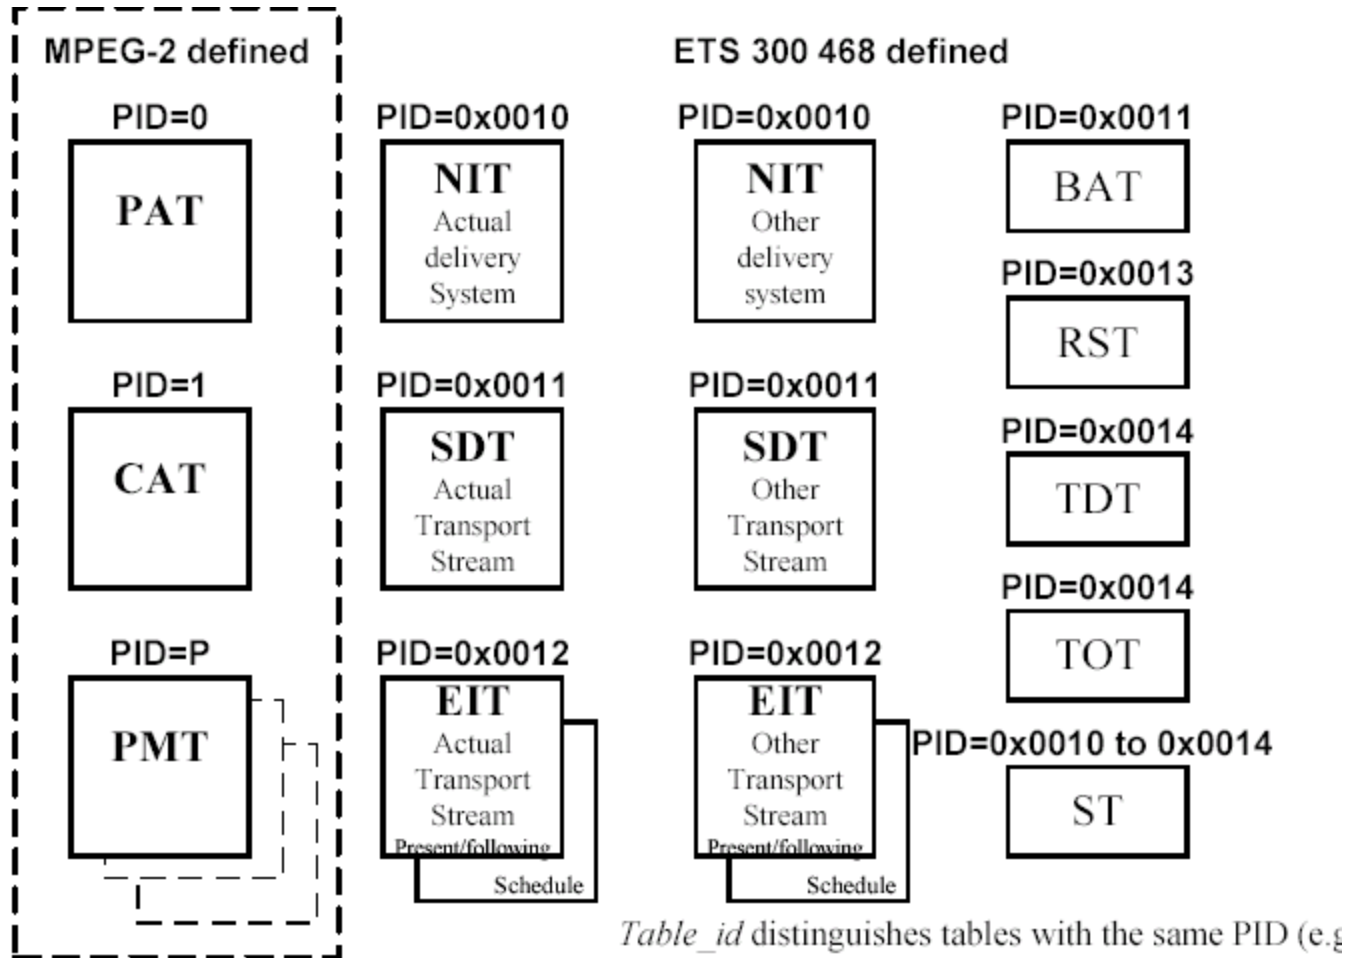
MPEG-2 defined

ETS 300 468 defined

PID=0
PAT

PID=1
CAT

PID=P
PMT

PID=0x0010
NIT
Actual delivery System

PID=0x0011
SDT
Actual Transport Stream

PID=0x0012
EIT
Actual Transport Stream
Present/following
Schedule

PID=0x0010
NIT
Other delivery system

PID=0x0011
SDT
Other Transport Stream

PID=0x0012
EIT
Other Transport Stream
Present/following
Schedule

PID=0x0011
BAT

PID=0x0013
RST

PID=0x0014
TDT

PID=0x0014
TOT

PID=0x0010 to 0x0014
ST

*Table_id* distinguishes tables with the same PID (e.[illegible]